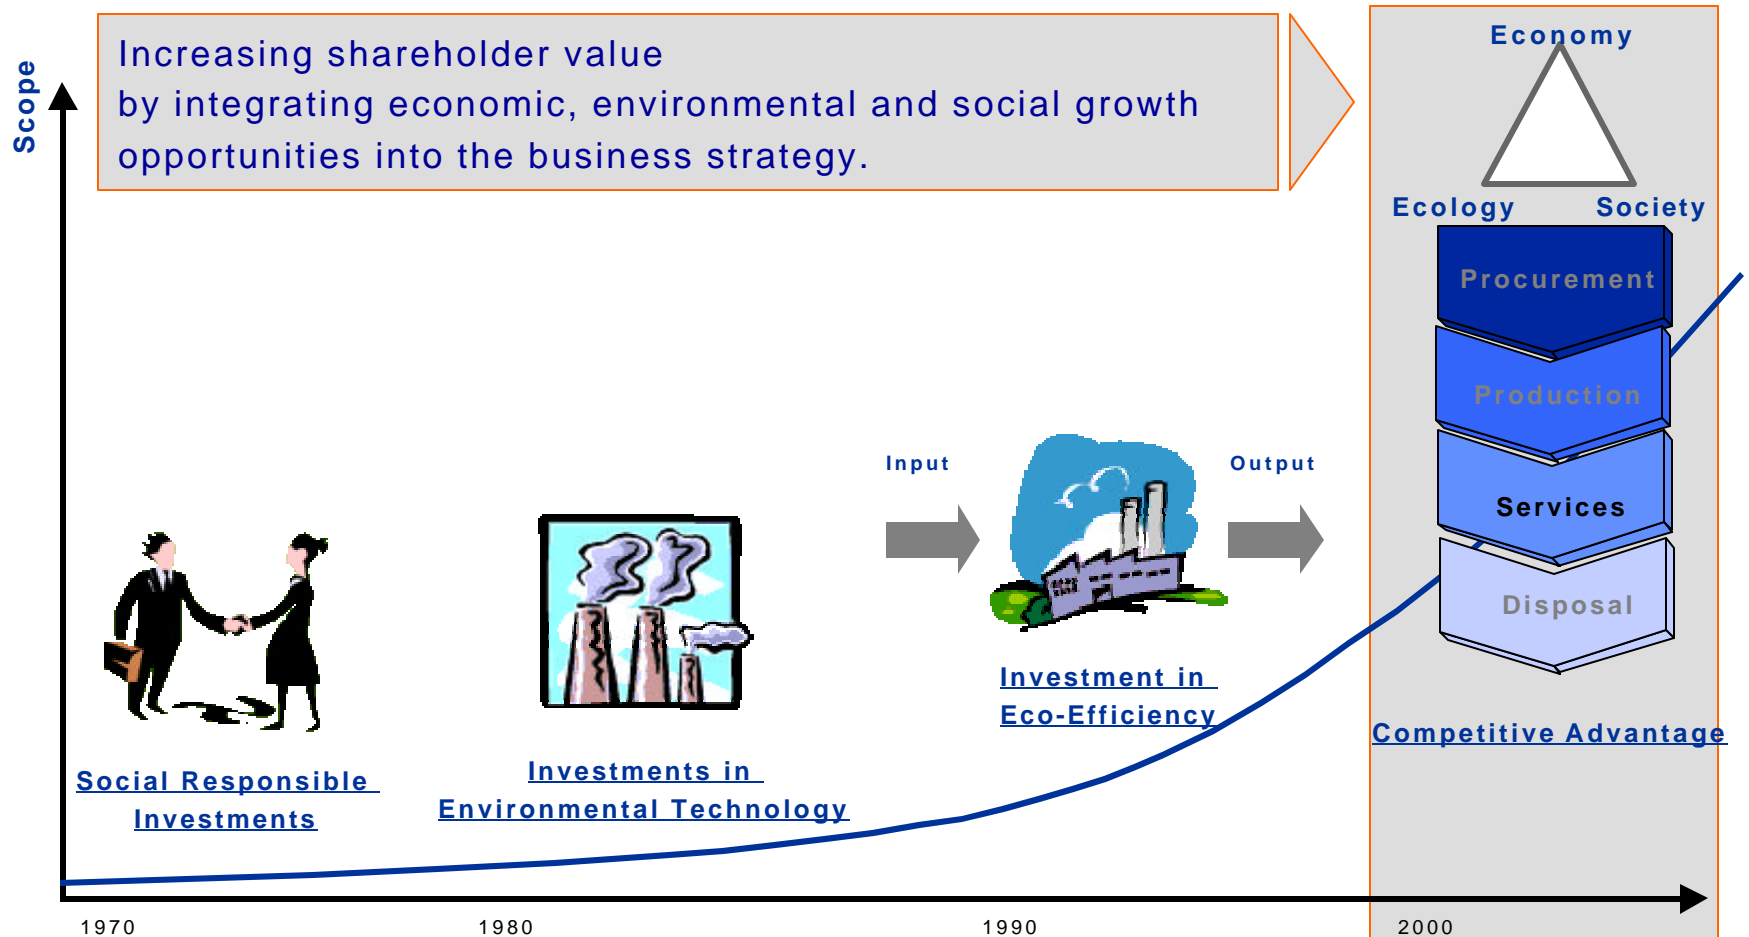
Scope

Increasing shareholder value
by integrating economic, environmental and social growth opportunities into the business strategy.

Economy

Ecology

Society

Procurement

Production

Services

Disposal

Input

Output

Social Responsible Investments

Investments in Environmental Technology

Investment in Eco-Efficiency

Competitive Advantage

1970

1980

1990

2000